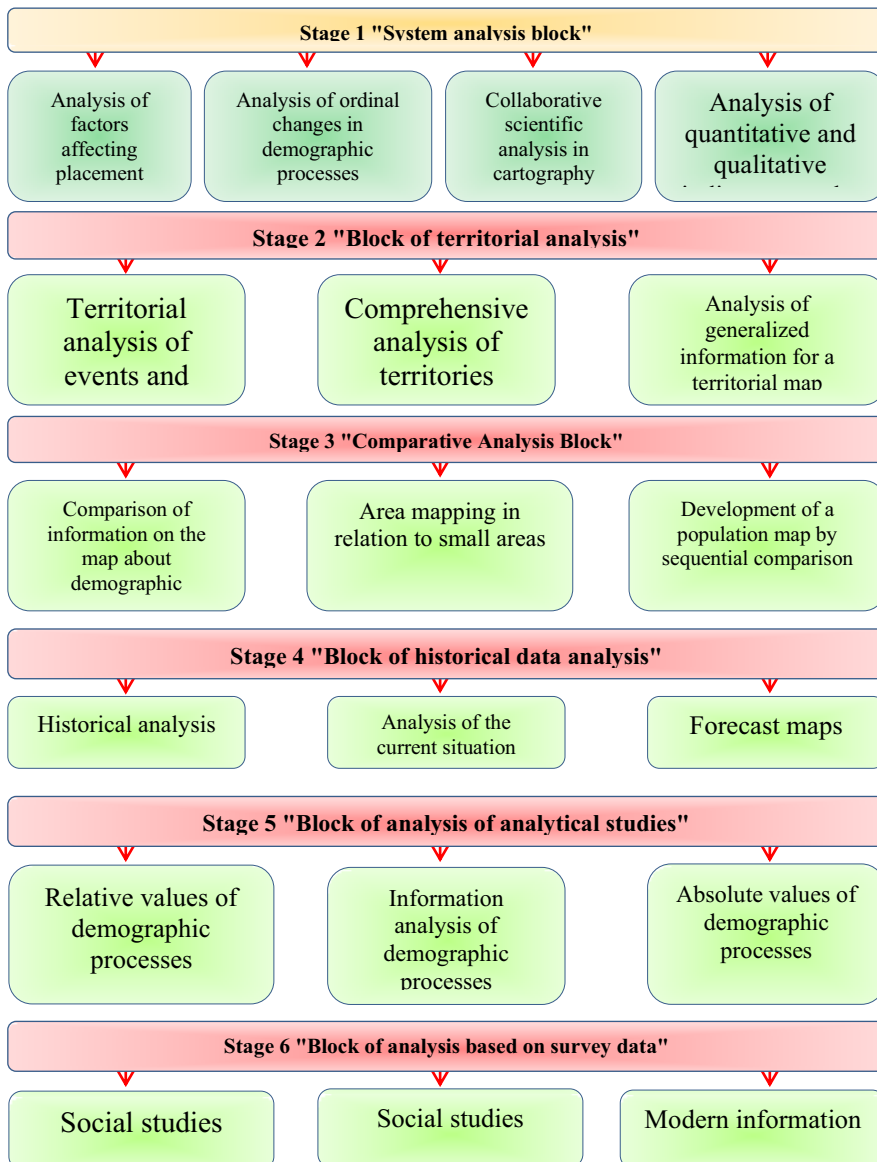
Stage 1 "System analysis block"

Analysis of factors affecting placement

Analysis of ordinal changes in demographic processes

Collaborative scientific analysis in cartography

Analysis of quantitative and qualitative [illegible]

Stage 2 "Block of territorial analysis"

Territorial analysis of events and

Comprehensive analysis of territories

Analysis of generalized information for a territorial map

Stage 3 "Comparative Analysis Block"

Comparison of information on the map about demographic

Area mapping in relation to small areas

Development of a population map by sequential comparison

Stage 4 "Block of historical data analysis"

Historical analysis

Analysis of the current situation

Forecast maps

Stage 5 "Block of analysis of analytical studies"

Relative values of demographic processes

Information analysis of demographic processes

Absolute values of demographic processes

Stage 6 "Block of analysis based on survey data"

Social studies

Social studies

Modern information